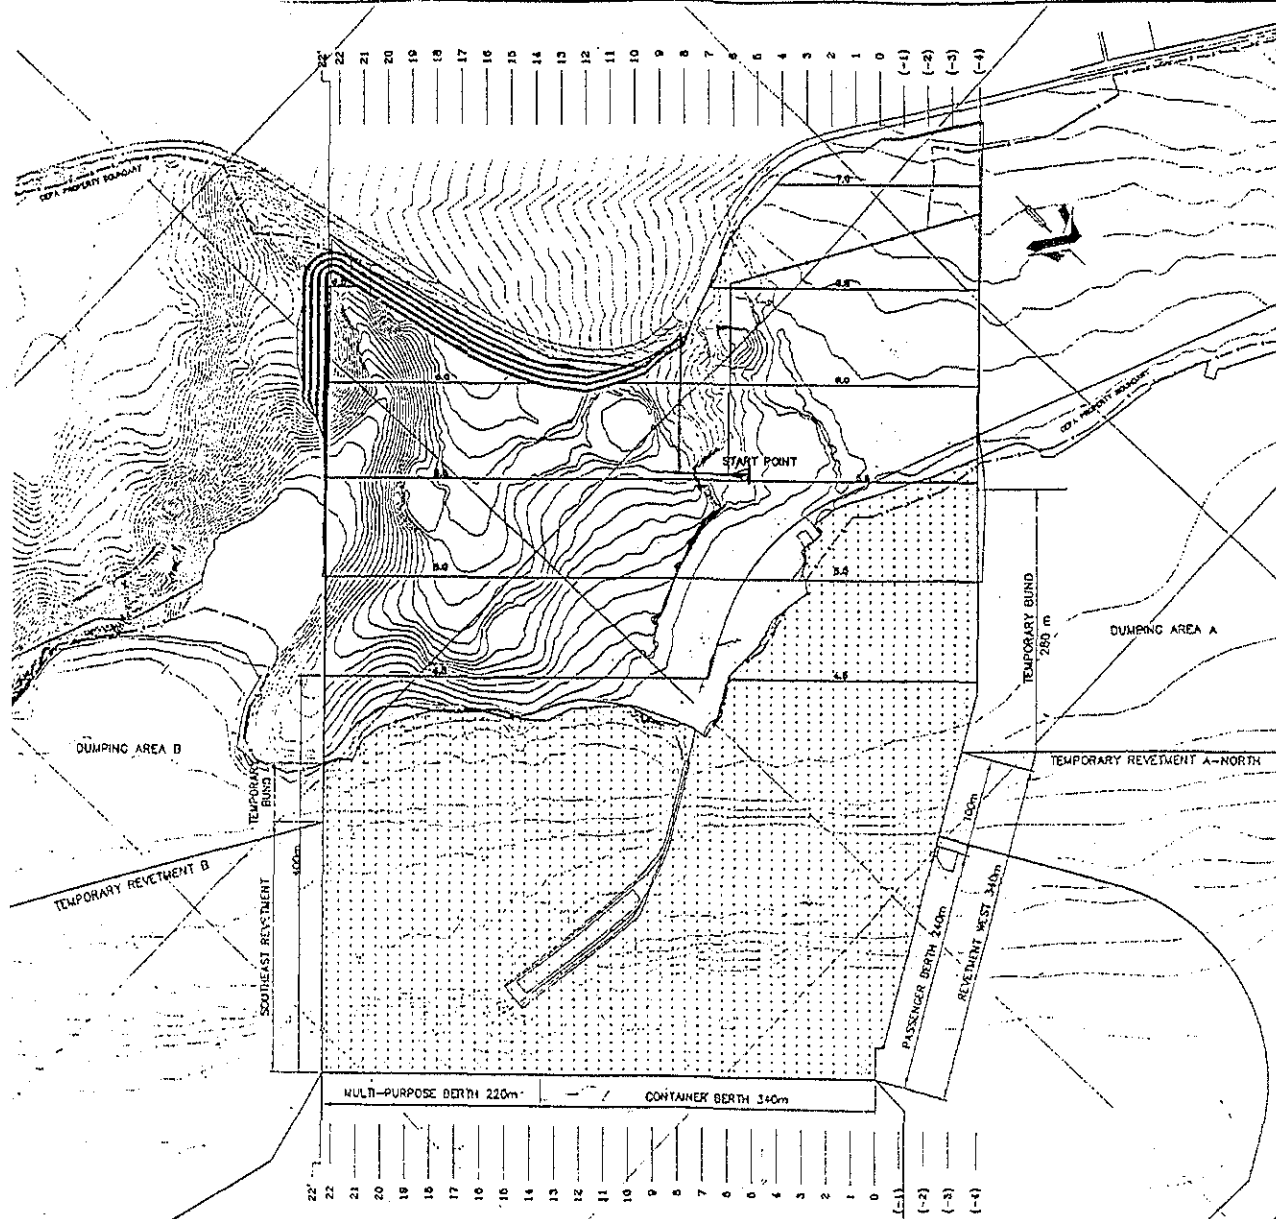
22' 22 21 20 19 18 17 16 15 14 13 12 11 10 9 8 7 6 5 4 3 2 1 0 (-1) (-2) (-3) (-4)

CEPA PROPERTY BOUNDARY

7.0

6.5

6.0

6.0

START POINT

5.5

5.0

5.0

CEPA PROPERTY BOUNDARY

4.5

4.5

TEMPORARY BUND 260 m

DUMPING AREA A

DUMPING AREA B

TEMPORARY BUND

TEMPORARY REVETMENT A-NORTH

100m

TEMPORARY REVETMENT B

SOUTHEAST REVETMENT

400m

PASSENGER BERTH 240m

REVETMENT WEST 340m

MULTI-PURPOSE BERTH 220m

CONTAINER BERTH 340m

22' 22 21 20 19 18 17 16 15 14 13 12 11 10 9 8 7 6 5 4 3 2 1 0 (-1) (-2) (-3) (-4)